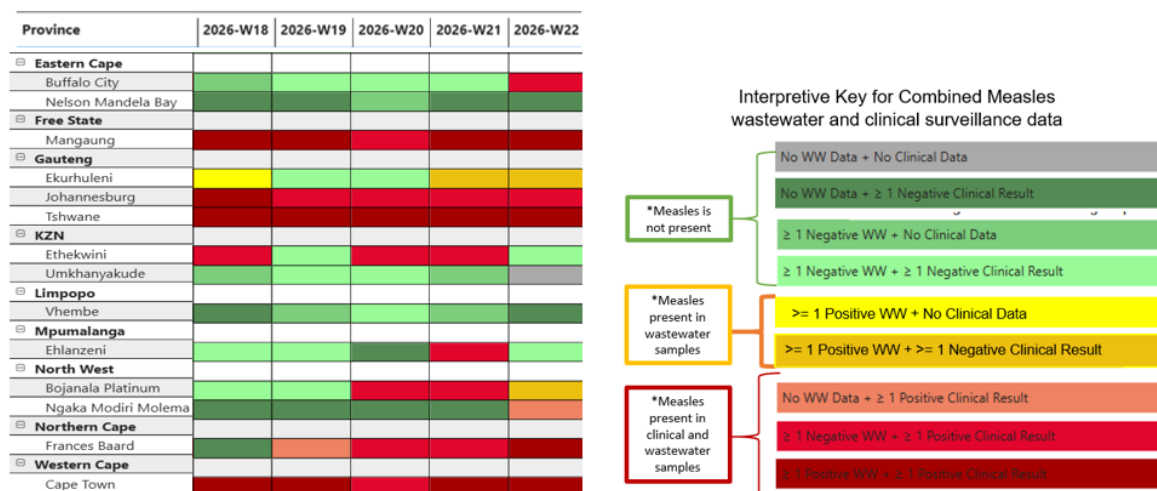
| Province | 2026-W18 | 2026-W19 | 2026-W20 | 2026-W21 | 2026-W22 |
|---|---|---|---|---|---|
| ⊟ Eastern Cape | | | | | |
| Buffalo City | | | | | |
| Nelson Mandela Bay | | | | | |
| ⊟ Free State | | | | | |
| Mangaung | | | | | |
| ⊟ Gauteng | | | | | |
| Ekurhuleni | | | | | |
| Johannesburg | | | | | |
| Tshwane | | | | | |
| ⊟ KZN | | | | | |
| Ethekwini | | | | | |
| Umkhanyakude | | | | | |
| ⊟ Limpopo | | | | | |
| Vhembe | | | | | |
| ⊟ Mpumalanga | | | | | |
| Ehlanzeni | | | | | |
| ⊟ North West | | | | | |
| Bojanala Platinum | | | | | |
| Ngaka Modiri Molema | | | | | |
| ⊟ Northern Cape | | | | | |
| Frances Baard | | | | | |
| ⊟ Western Cape | | | | | |
| Cape Town | | | | | |

Interpretive Key for Combined Measles wastewater and clinical surveillance data

*Measles is not present

No WW Data + No Clinical Data

No WW Data + ≥ 1 Negative Clinical Result

≥ 1 Negative WW + No Clinical Data

≥ 1 Negative WW + ≥ 1 Negative Clinical Result

*Measles present in wastewater samples

>= 1 Positive WW + No Clinical Data

>= 1 Positive WW + >= 1 Negative Clinical Result

*Measles present in clinical and wastewater samples

No WW Data + ≥ 1 Positive Clinical Result

≥ 1 Negative WW + ≥ 1 Positive Clinical Result

≥ 1 Positive WW + ≥ 1 Positive Clinical Result